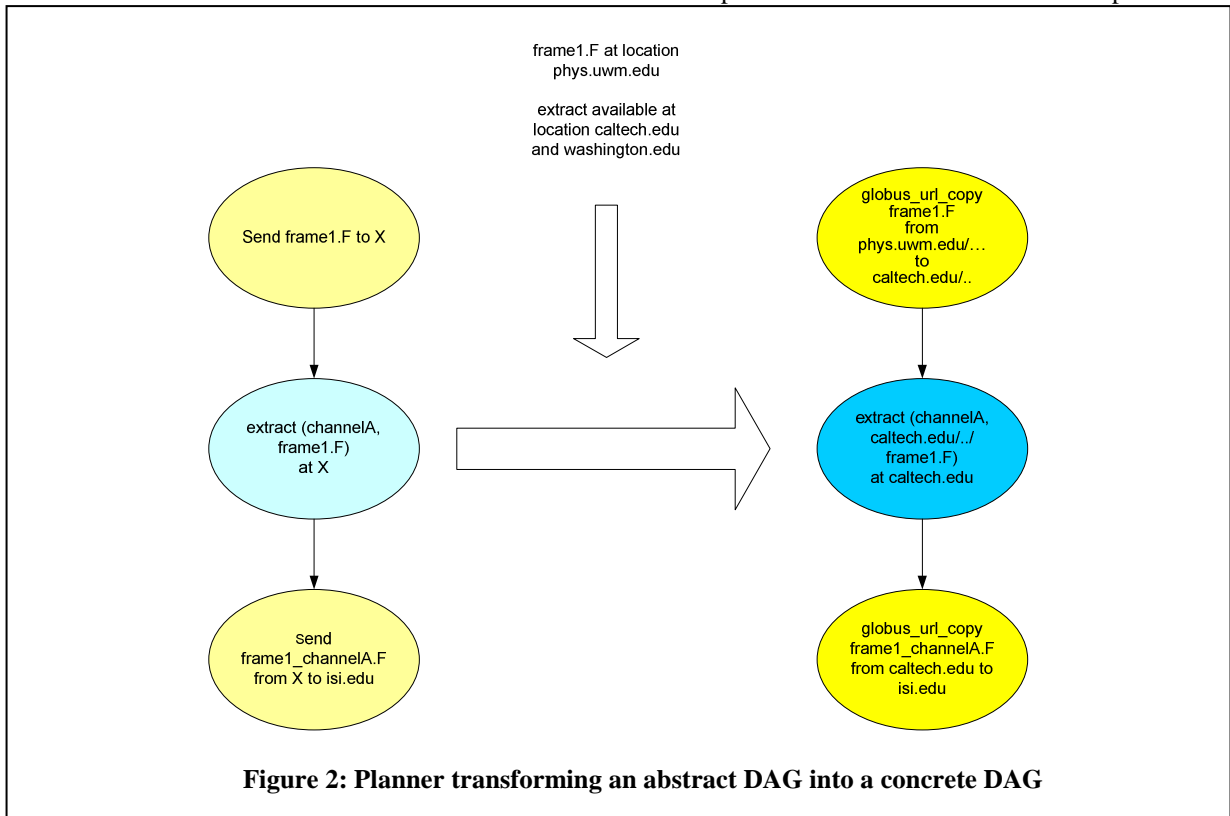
frame1.F at location phys.uwm.edu

extract available at location caltech.edu and washington.edu

Send frame1.F to X

extract (channelA, frame1.F) at X

send frame1_channelA.F from X to isi.edu

globus_url_copy frame1.F from phys.uwm.edu/… to caltech.edu/..

extract (channelA, caltech.edu/../ frame1.F) at caltech.edu

globus_url_copy frame1_channelA.F from caltech.edu to isi.edu

**Figure 2: Planner transforming an abstract DAG into a concrete DAG**